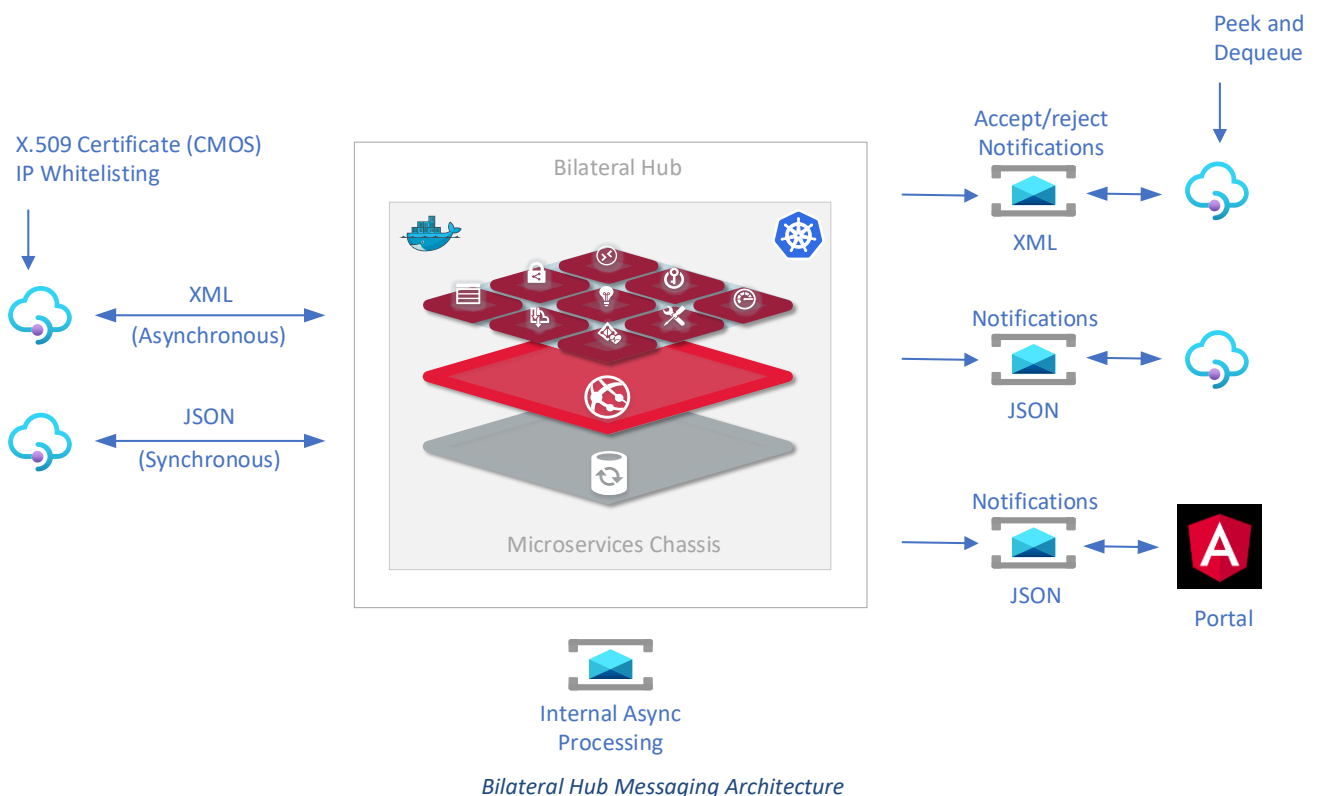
Peek and Dequeue

X.509 Certificate (CMOS)
IP Whitelisting

Bilateral Hub

Accept/reject Notifications

XML

XML
(Asynchronous)

JSON
(Synchronous)

Notifications

JSON

Notifications

JSON

Portal

Microservices Chassis

Internal Async Processing

*Bilateral Hub Messaging Architecture*